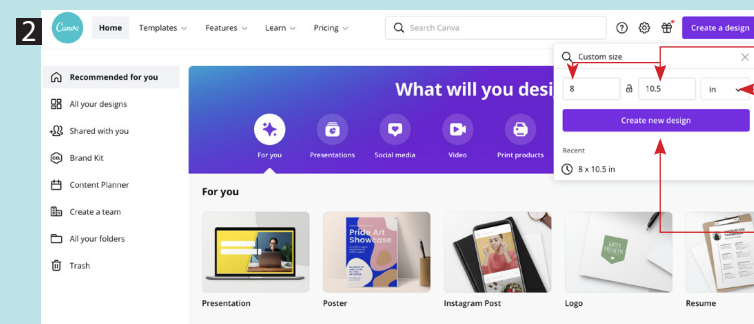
2

Canva

Home Templates Features Learn Pricing

Search Canva

Create a design

Recommended for you
All your designs
Shared with you
Brand Kit
Content Planner
Create a team
All your folders
Trash

What will you desi

For you Presentations Social media Video Print products

Custom size

8 10.5 in

Create new design

Recent

8 x 10.5 in

For you

Presentation Poster Instagram Post Logo Resume

Pride Art Showcase